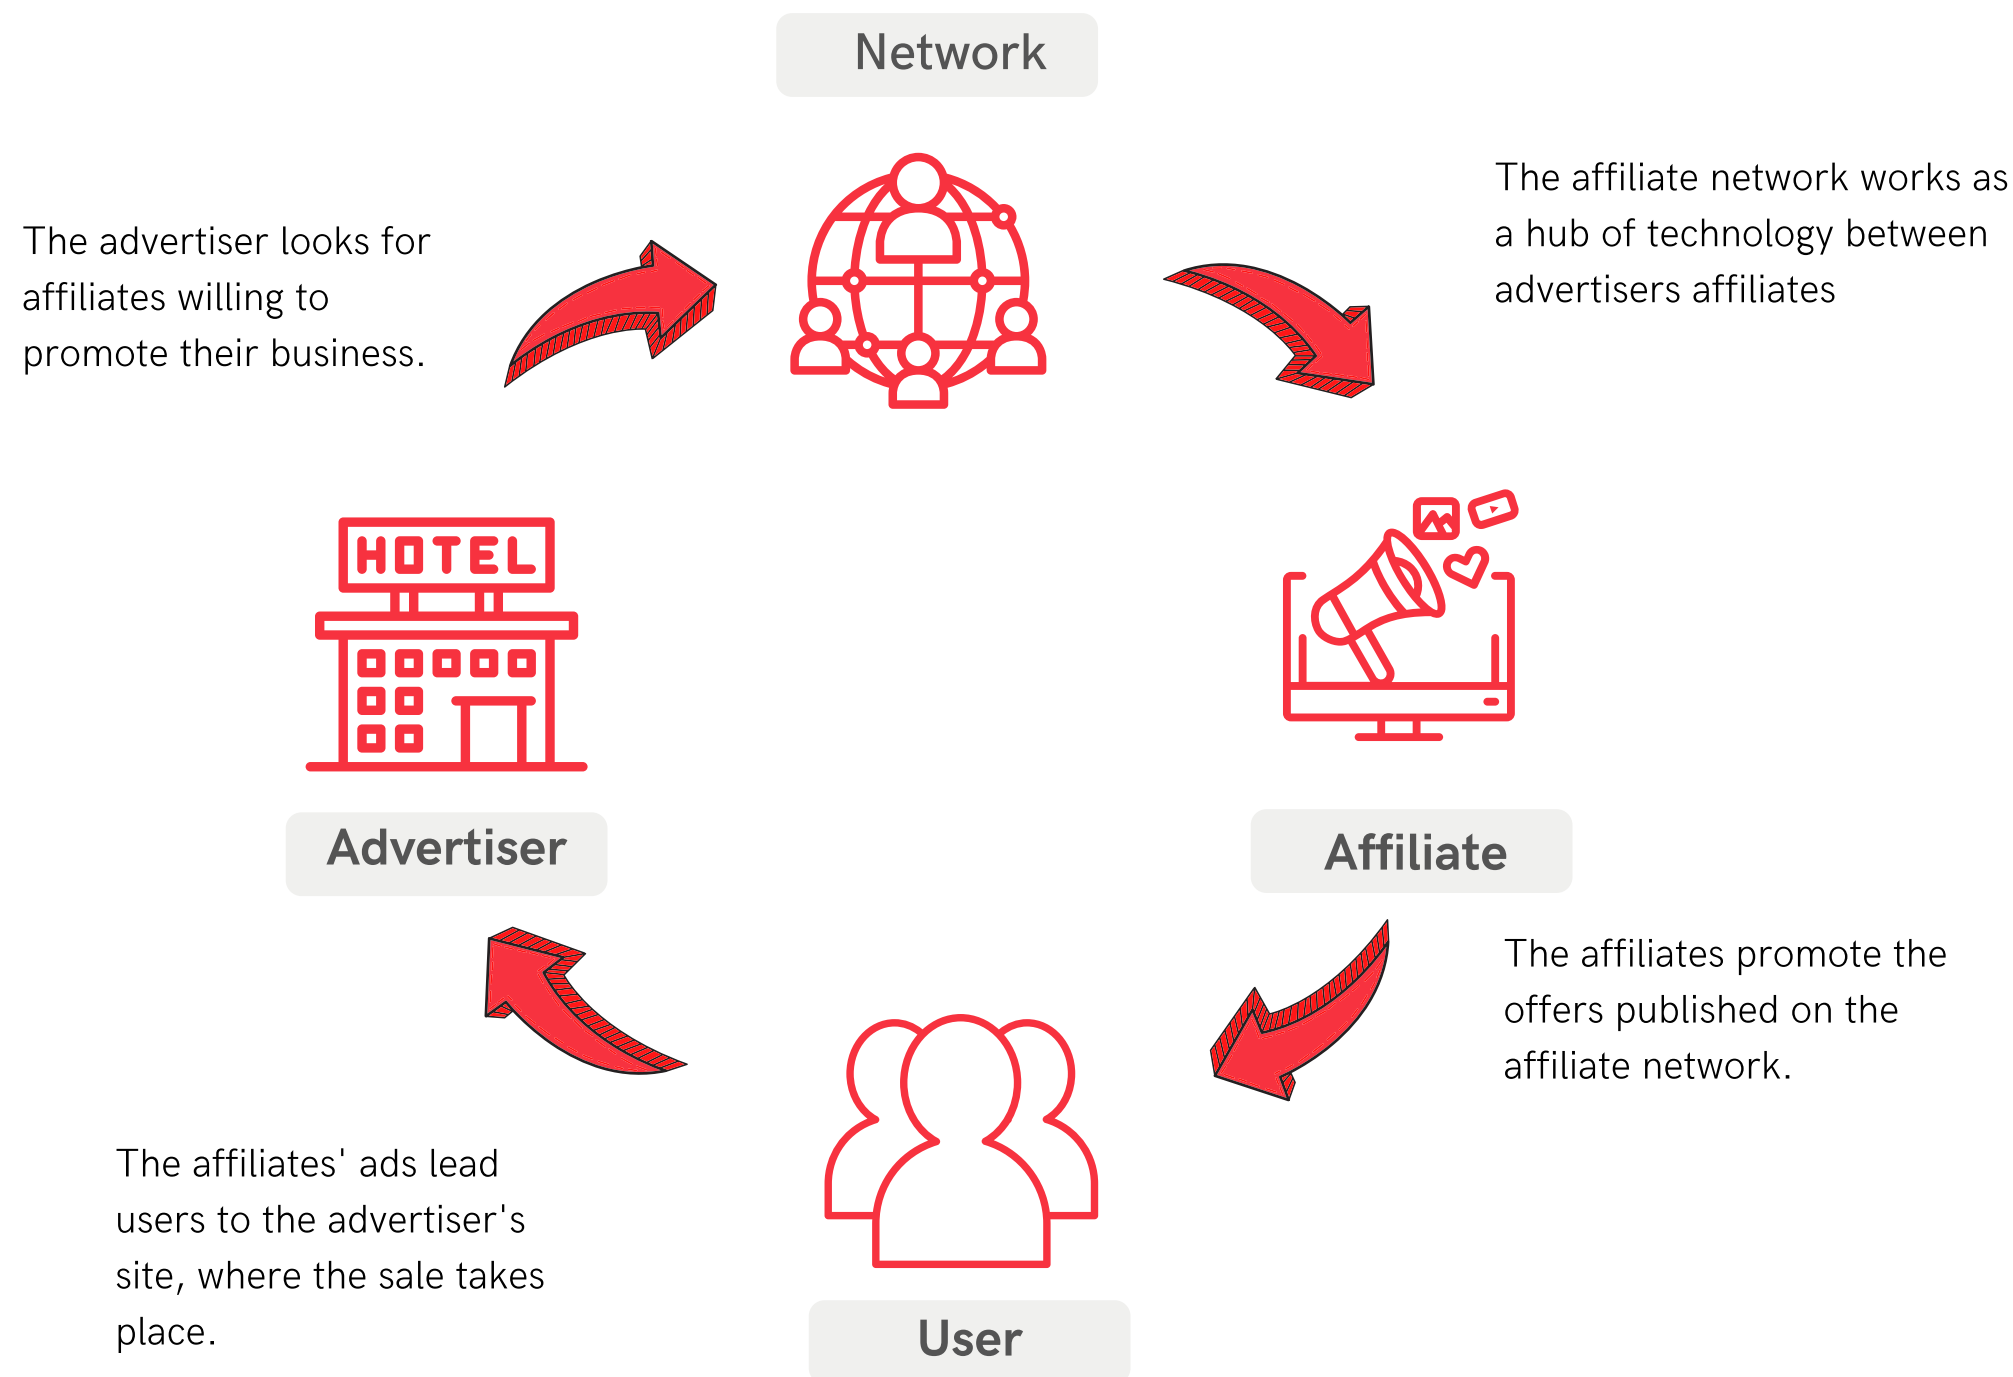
Network

The advertiser looks for affiliates willing to promote their business.

The affiliate network works as a hub of technology between advertisers affiliates

HOTEL

Advertiser

Affiliate

The affiliates promote the offers published on the affiliate network.

The affiliates' ads lead users to the advertiser's site, where the sale takes place.

User